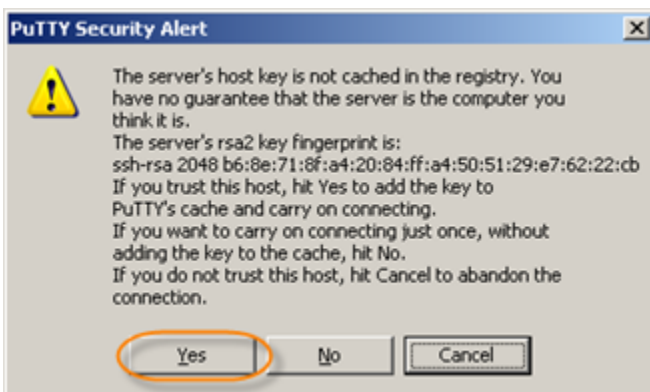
PuTTY Security Alert

The server's host key is not cached in the registry. You have no guarantee that the server is the computer you think it is.
The server's rsa2 key fingerprint is:
ssh-rsa 2048 b6:8e:71:8f:a4:20:84:ff:a4:50:51:29:e7:62:22:cb
If you trust this host, hit Yes to add the key to PuTTY's cache and carry on connecting.
If you want to carry on connecting just once, without adding the key to the cache, hit No.
If you do not trust this host, hit Cancel to abandon the connection.

Yes
No
Cancel